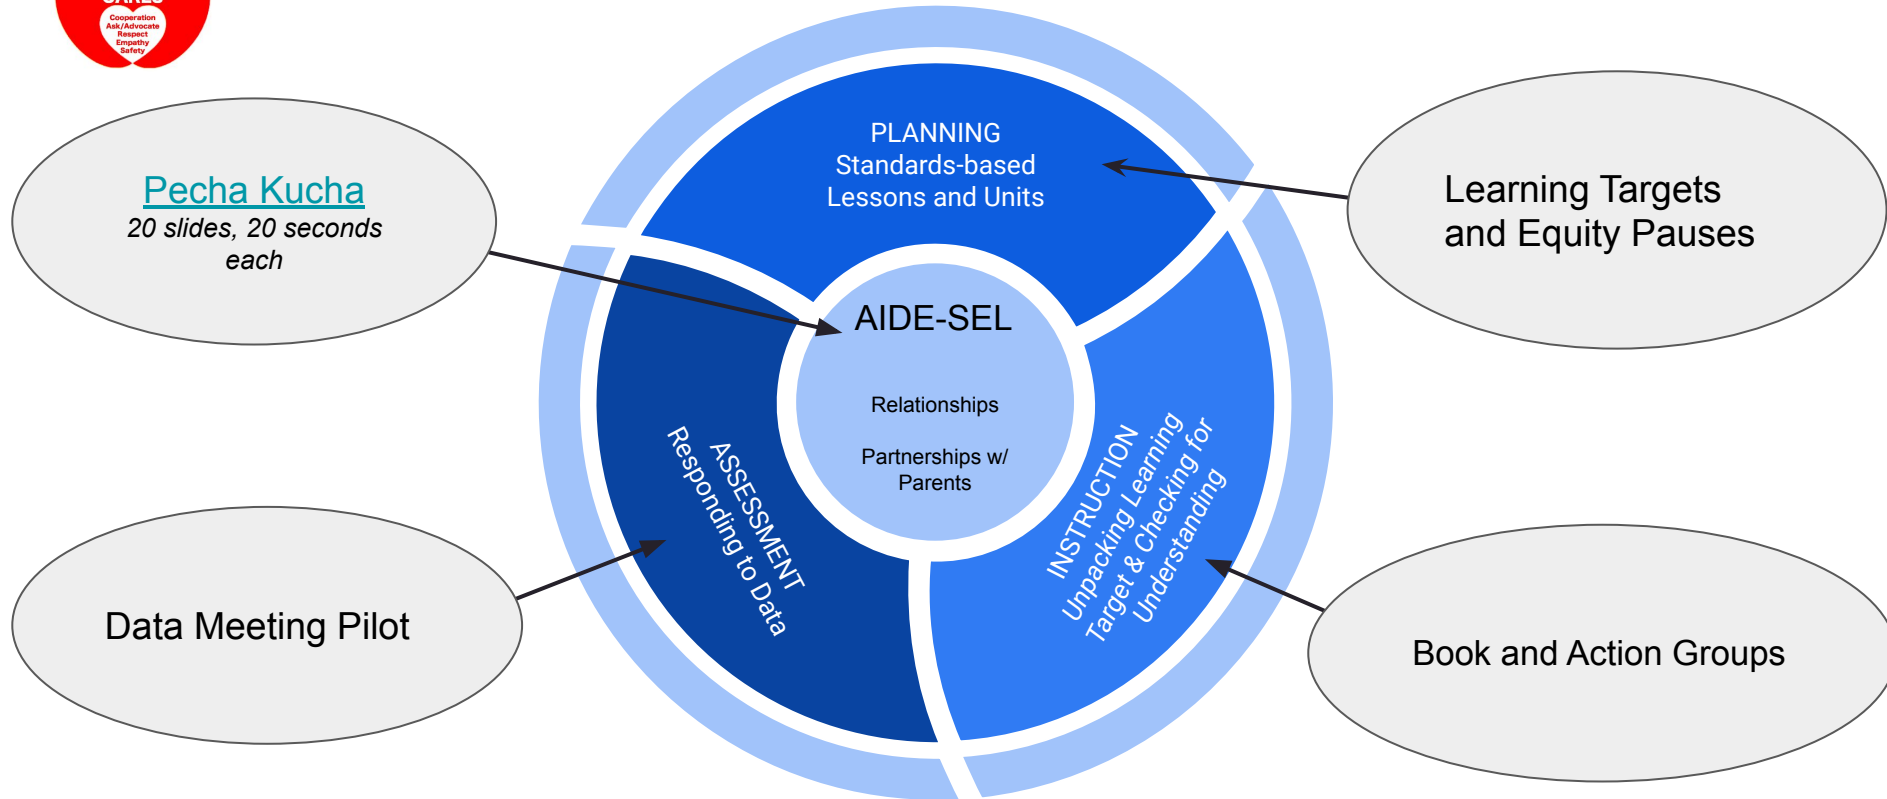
CARES
Cooperation
Ask/Advocate
Respect
Empathy
Safety

Pecha Kucha
20 slides, 20 seconds each

PLANNING
Standards-based Lessons and Units

Learning Targets and Equity Pauses

AIDE-SEL

Relationships

Partnerships w/ Parents

ASSESSMENT
Responding to Data

INSTRUCTION
Unpacking Learning Target & Checking for Understanding

Data Meeting Pilot

Book and Action Groups